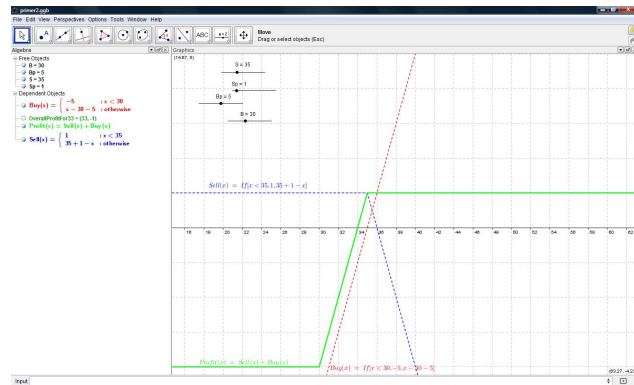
primer2.ggb

File Edit View Perspectives Options Tools Window Help

Move
Drag or select objects (Esc)

Algebra

Free Objects
B = 30
Bp = 5
S = 35
Sp = 1
Dependent Objects
$\text{Buy}(x) = \begin{cases} -5 & : x < 30 \\ x - 30 - 5 & : \text{otherwise} \end{cases}$
OverallProfitFor35 = (35, -1)
Profit(x) = Sell(x) + Buy(x)
$\text{Sell}(x) = \begin{cases} 1 & : x < 35 \\ 35 + 1 - x & : \text{otherwise} \end{cases}$

Graphics

(14.87, 6)

S = 35
Sp = 1
Bp = 5
B = 30

$Sell(x) = If[x < 35, 1, 35 + 1 - x]$

18 18 20 22 24 26 28 30 32 34 36 38 40 42 44 46 48 50 52 54 56 58 60 62

$Profit(x) = Sell(x) + Buy(x)$

$Buy(x) = If[x < 30, -5, x - 30 - 5]$

(60.27, -4.2)

Input